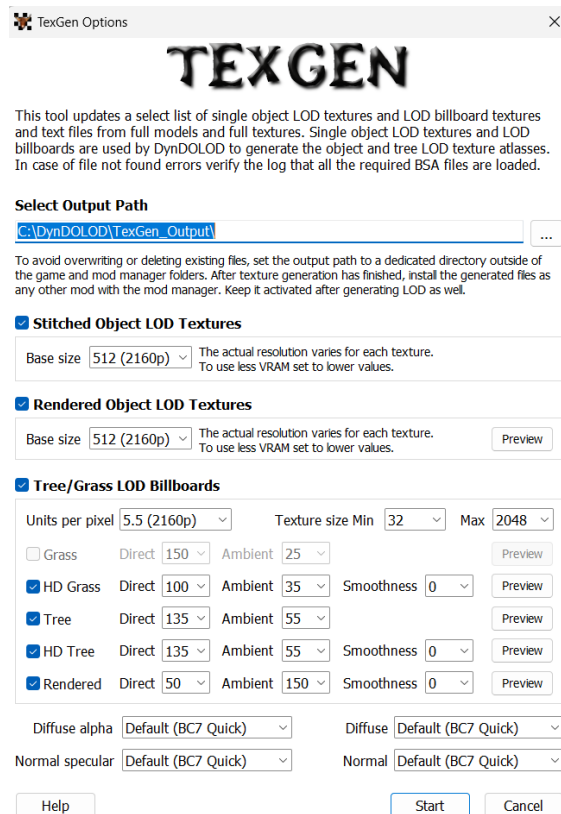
TexGen Options

TEXGEN

This tool updates a select list of single object LOD textures and LOD billboard textures and text files from full models and full textures. Single object LOD textures and LOD billboards are used by DynDOLOD to generate the object and tree LOD texture atlasses. In case of file not found errors verify the log that all the required BSA files are loaded.

Select Output Path

C:\DynDOLOD\TexGen_Output\

...

To avoid overwriting or deleting existing files, set the output path to a dedicated directory outside of the game and mod manager folders. After texture generation has finished, install the generated files as any other mod with the mod manager. Keep it activated after generating LOD as well.

Stitched Object LOD Textures

Base size 512 (2160p) The actual resolution varies for each texture. To use less VRAM set to lower values.

Rendered Object LOD Textures

Base size 512 (2160p) The actual resolution varies for each texture. To use less VRAM set to lower values. Preview

Tree/Grass LOD Billboards

Units per pixel 5.5 (2160p) Texture size Min 32 Max 2048

Grass Direct 150 Ambient 25 Preview

HD Grass Direct 100 Ambient 35 Smoothness 0 Preview

Tree Direct 135 Ambient 55 Preview

HD Tree Direct 135 Ambient 55 Smoothness 0 Preview

Rendered Direct 50 Ambient 150 Smoothness 0 Preview

Diffuse alpha Default (BC7 Quick) Diffuse Default (BC7 Quick)

Normal specular Default (BC7 Quick) Normal Default (BC7 Quick)

Help Start Cancel